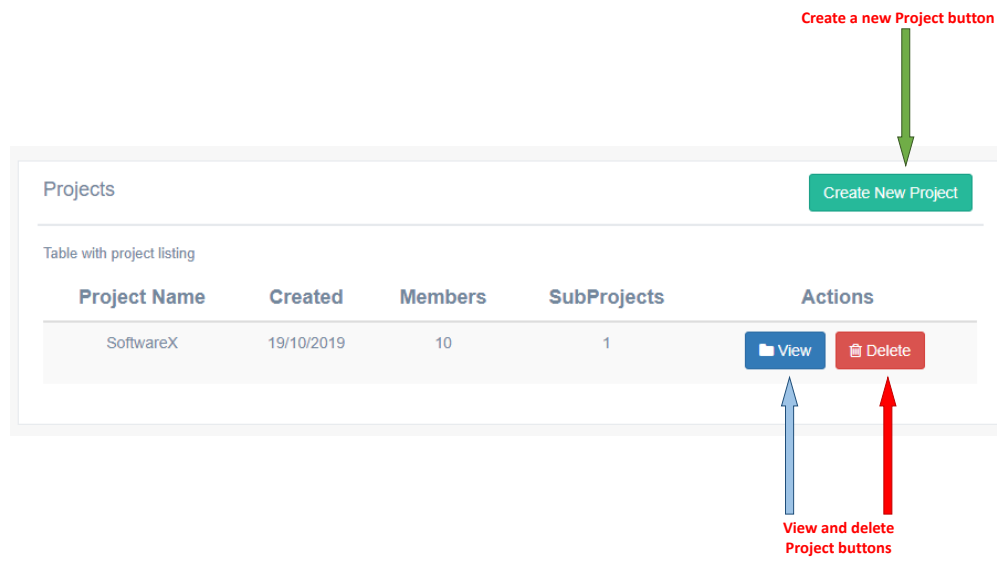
Create a new Project button

Projects

Create New Project

Table with project listing

| Project Name | Created | Members | SubProjects | Actions |
|---|---|---|---|---|
| SoftwareX | 19/10/2019 | 10 | 1 | View Delete |

View and delete Project buttons